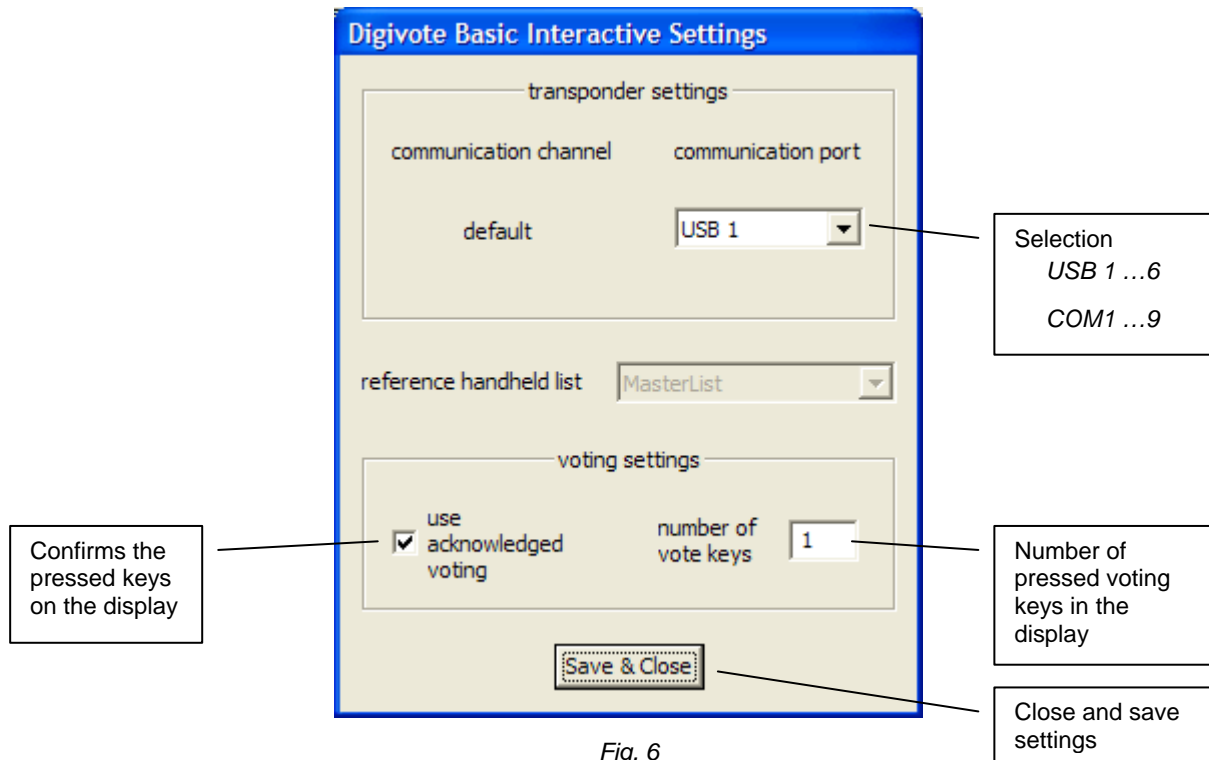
Digivote Basic Interactive Settings

transponder settings

communication channel

communication port

default

USB 1

Selection
USB 1 …6
COM1 …9

reference handheld list

MasterList

voting settings

use acknowledged voting

number of vote keys

1

Confirms the pressed keys on the display

Number of pressed voting keys in the display

Save & Close

Close and save settings

Fig. 6